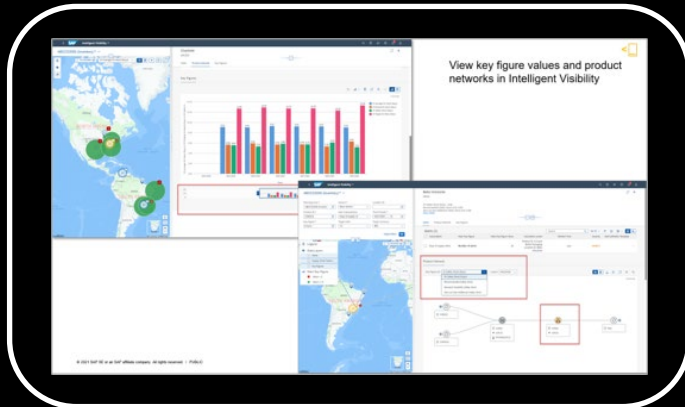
View key figure values and product networks in Intelligent Visibility

Intelligent Visibility

Key Figures

Intelligent Visibility

Product Network

© 2021 SAP SE or an SAP affiliate company. All rights reserved. | PUBLIC